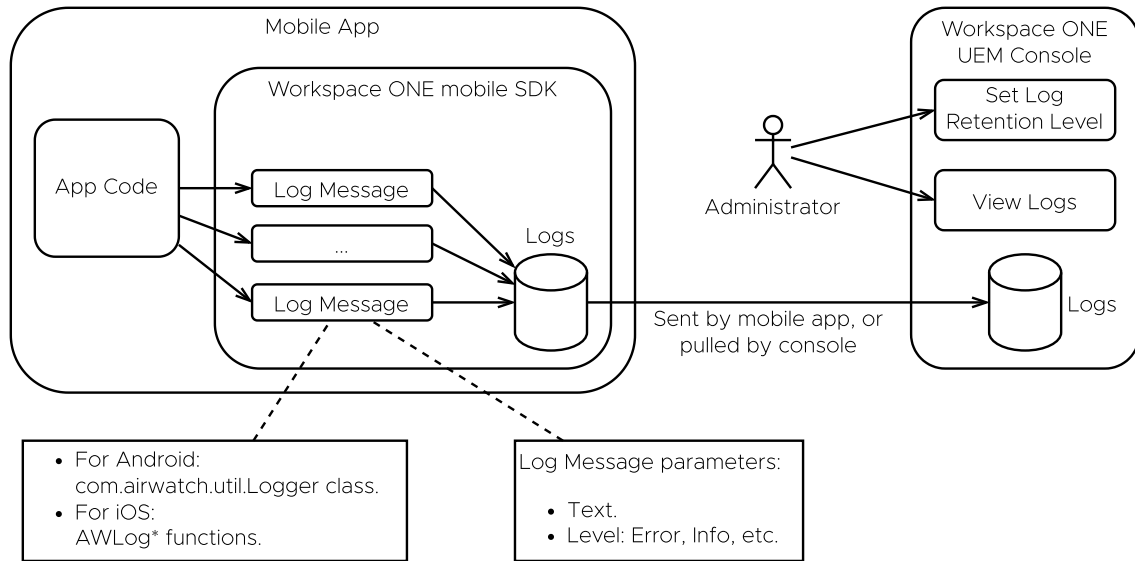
Mobile App

Workspace ONE mobile SDK

App Code

Log Message

...

Log Message

Logs

Workspace ONE UEM Console

Set Log Retention Level

View Logs

Administrator

Logs

Sent by mobile app, or pulled by console

- For Android: com.airwatch.util.Logger class.
- For iOS: AWLog* functions.

Log Message parameters:

- Text.
- Level: Error, Info, etc.